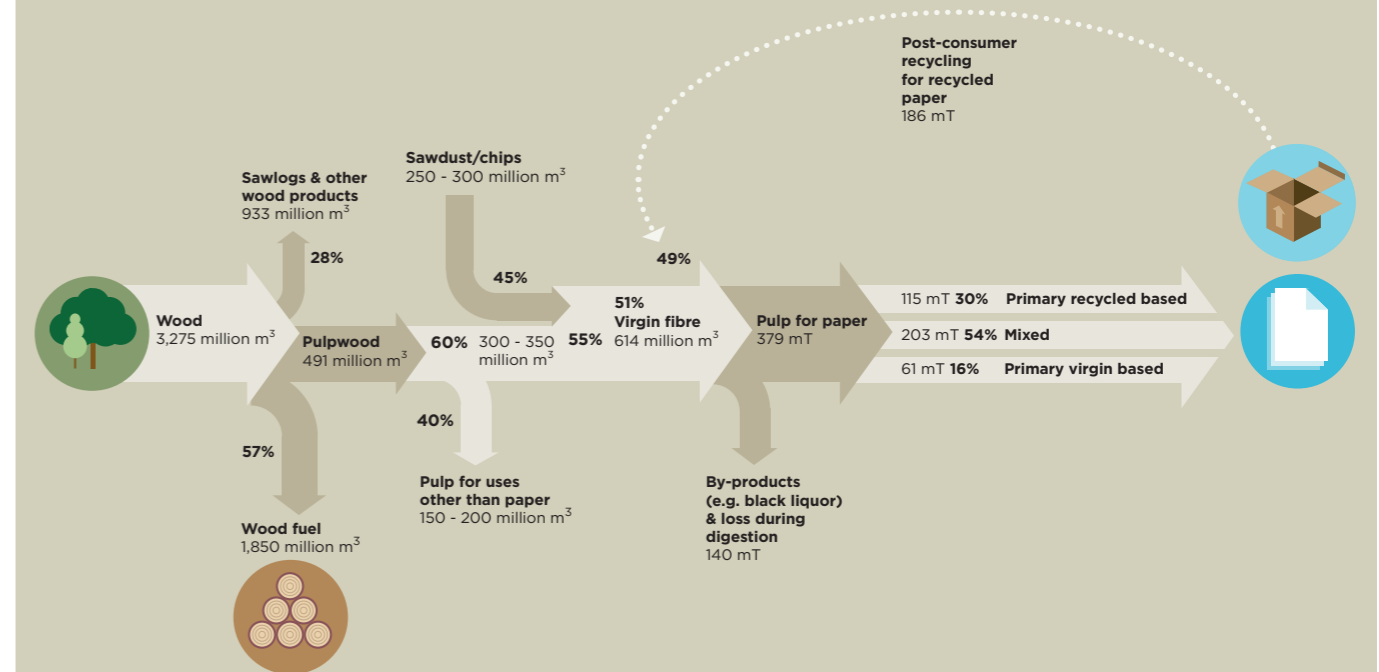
Post-consumer recycling for recycled paper
186 mT

Sawdust/chips
250 - 300 million $m^3$

Sawlogs & other wood products
933 million $m^3$

28%

45%

49%

Wood
3,275 million $m^3$

Pulpwood
491 million $m^3$

60%

300 - 350 million $m^3$

55%

51%
Virgin fibre
614 million $m^3$

Pulp for paper
379 mT

115 mT 30% Primary recycled based

203 mT 54% Mixed

61 mT 16% Primary virgin based

40%

57%

Pulp for uses other than paper
150 - 200 million $m^3$

By-products (e.g. black liquor) & loss during digestion
140 mT

Wood fuel
1,850 million $m^3$